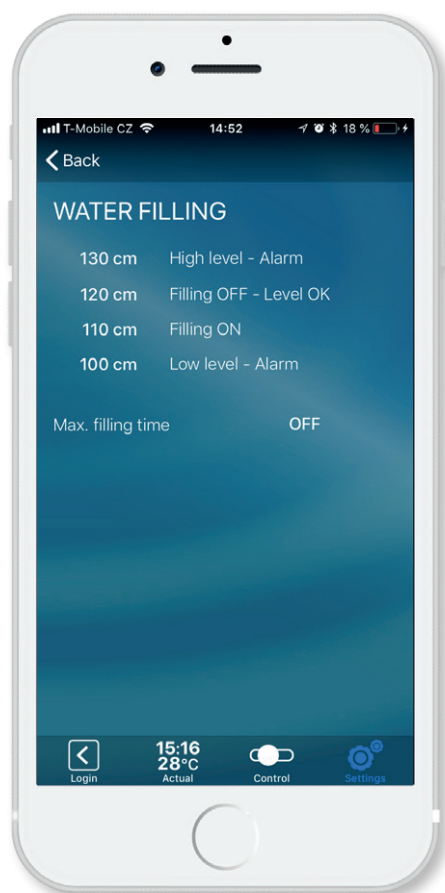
T-Mobile CZ 14:52 18 %

Back

WATER FILLING

| | |
|---|---|
| 130 cm | High level - Alarm |
| 120 cm | Filling OFF - Level OK |
| 110 cm | Filling ON |
| 100 cm | Low level - Alarm |

Max. filling time OFF

Login
15:16
28°C
Actual
Control
Settings